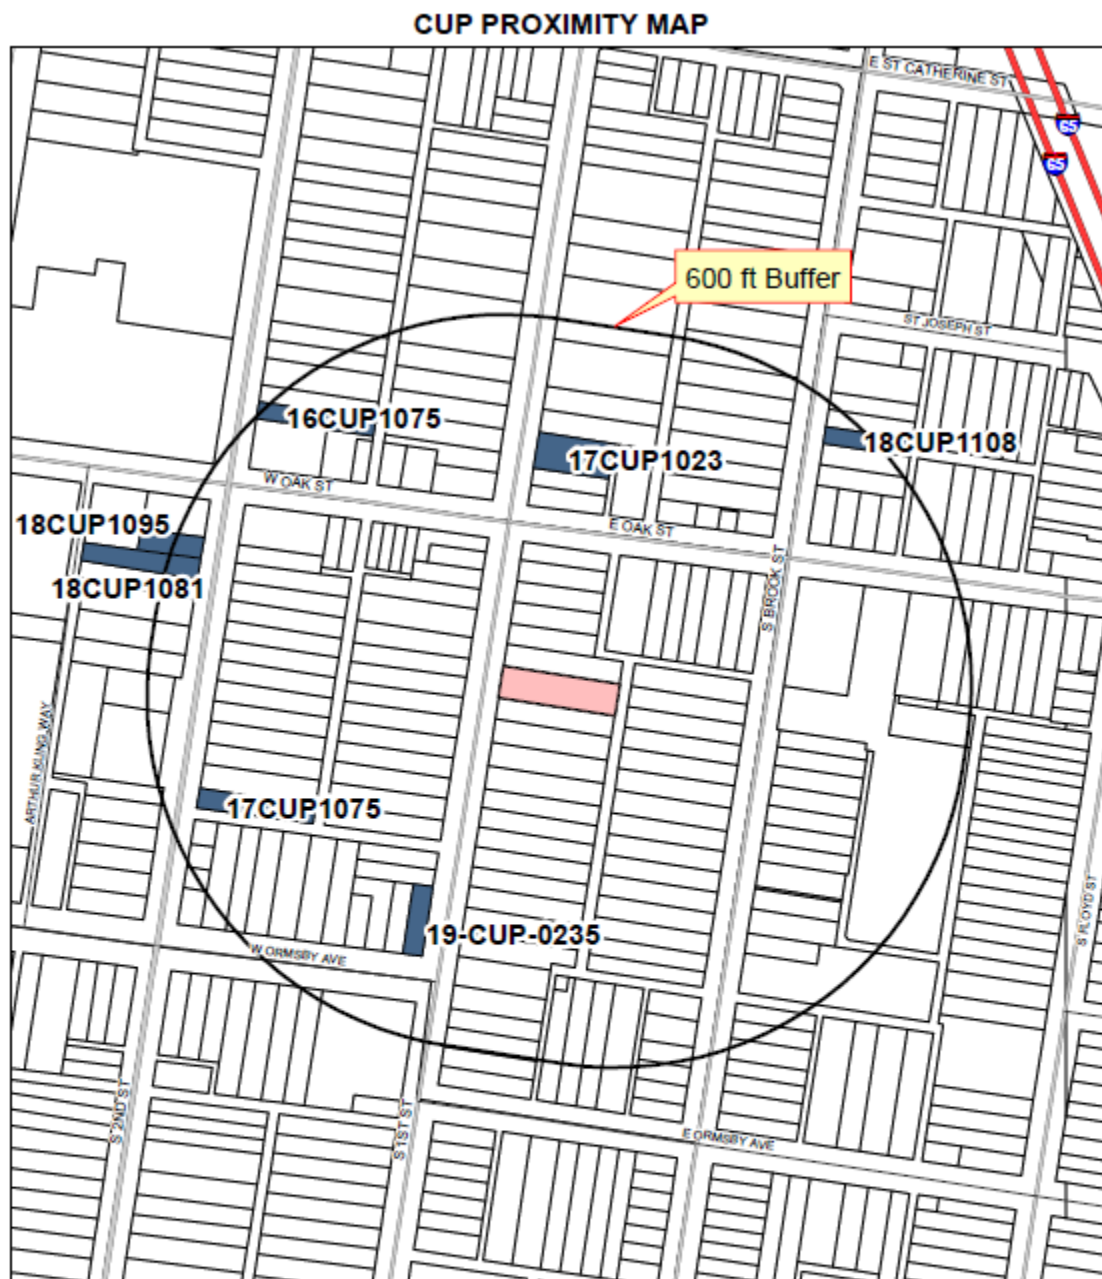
CUP PROXIMITY MAP

E ST CATHERINE ST

65

65

600 ft Buffer

ST JOSEPH ST

16CUP1075

17CUP1023

18CUP1108

W OAK ST

E OAK ST

18CUP1095

18CUP1081

S BROOK ST

ARTHUR KLING WAY

17CUP1075

19-CUP-0235

W ORMSBY AVE

S FLOYD ST

S 2ND ST

S 1ST ST

E ORMSBY AVE